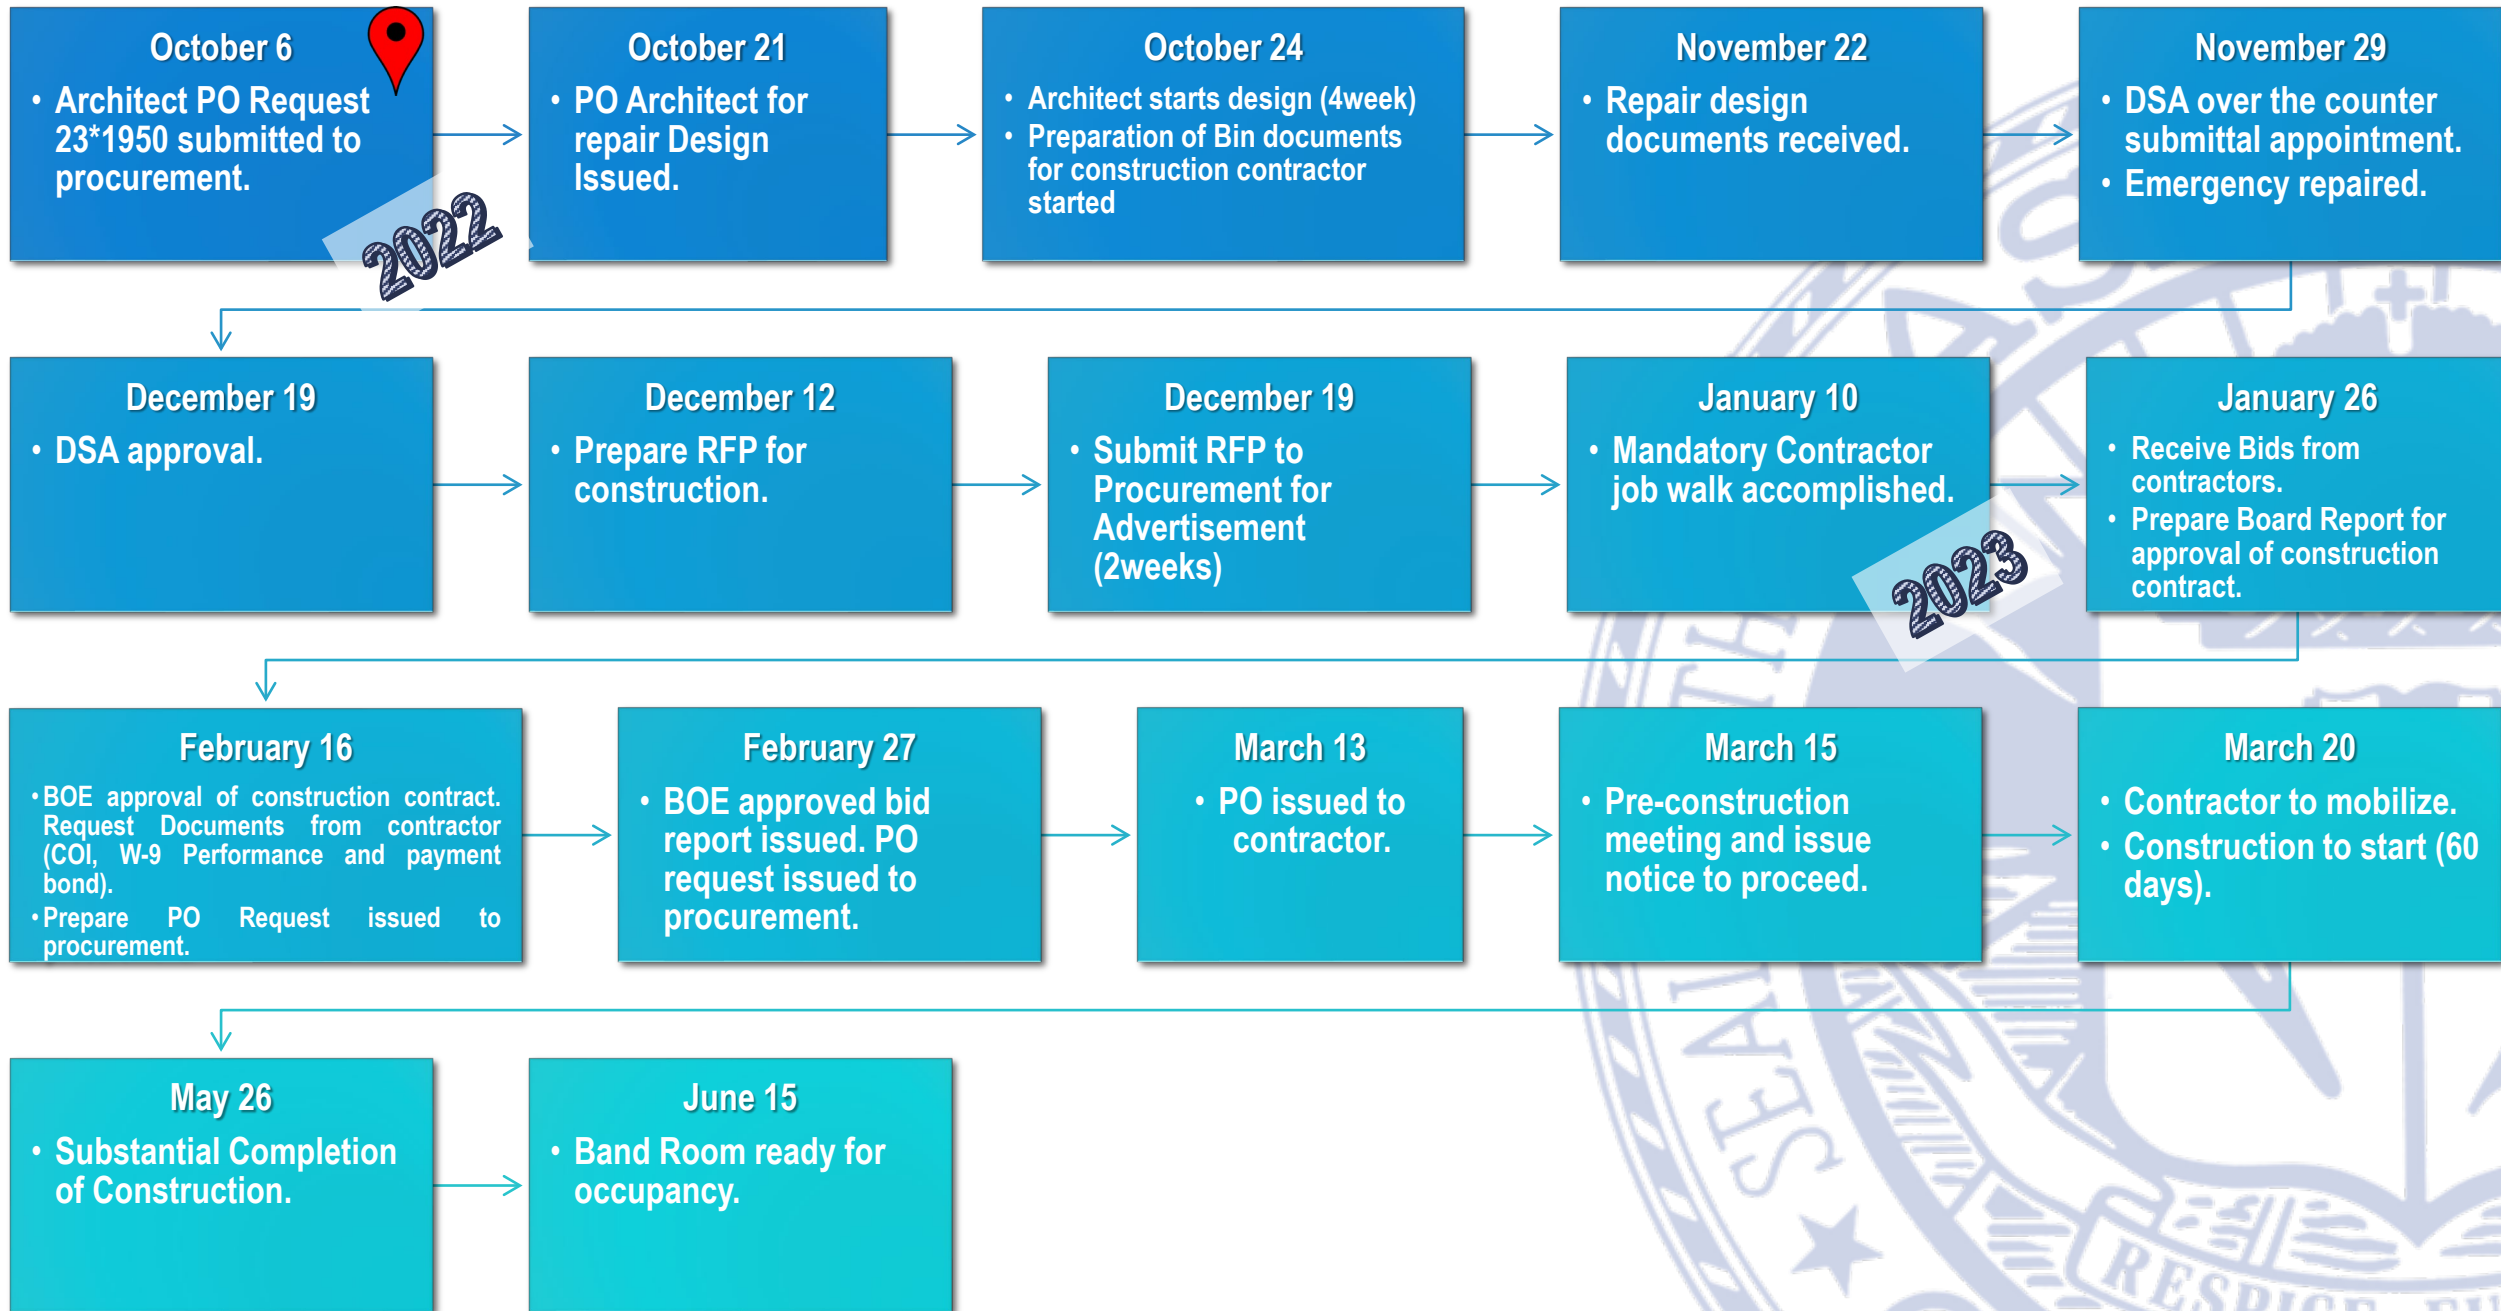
October 6
- Architect PO Request 23*1950 submitted to procurement.

2022

October 21
- PO Architect for repair Design Issued.

October 24
- Architect starts design (4week)
- Preparation of Bin documents for construction contractor started

November 22
- Repair design documents received.

November 29
- DSA over the counter submittal appointment.
- Emergency repaired.

December 19
- DSA approval.

December 12
- Prepare RFP for construction.

December 19
- Submit RFP to Procurement for Advertisement (2weeks)

January 10
- Mandatory Contractor job walk accomplished.

2023

January 26
- Receive Bids from contractors.
- Prepare Board Report for approval of construction contract.

February 16
- BOE approval of construction contract. Request Documents from contractor (COI, W-9 Performance and payment bond).
- Prepare PO Request issued to procurement.

February 27
- BOE approved bid report issued. PO request issued to procurement.

March 13
- PO issued to contractor.

March 15
- Pre-construction meeting and issue notice to proceed.

March 20
- Contractor to mobilize.
- Construction to start (60 days).

May 26
- Substantial Completion of Construction.

June 15
- Band Room ready for occupancy.

SEA RESPI